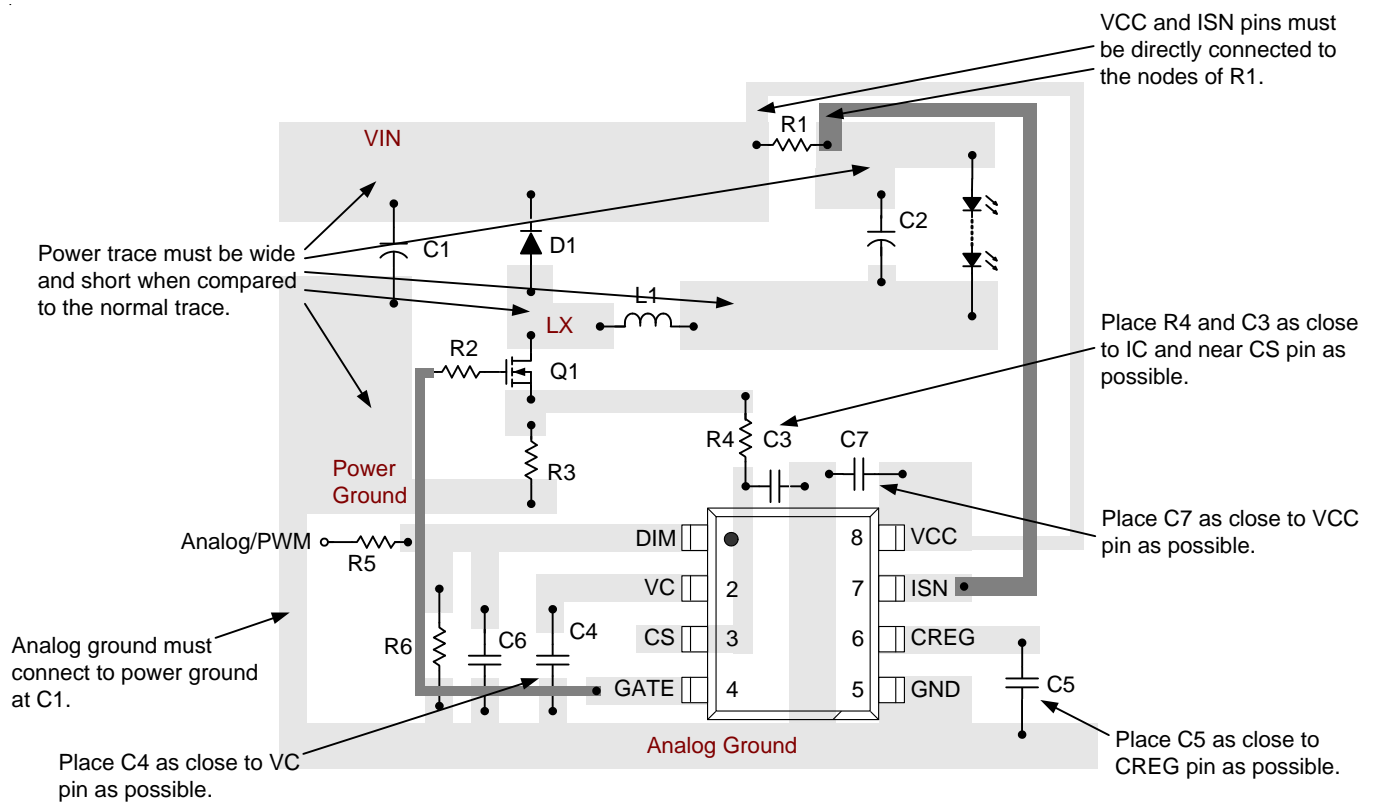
VCC and ISN pins must be directly connected to the nodes of R1.

R1

VIN

C2

C1

D1

Power trace must be wide and short when compared to the normal trace.

L1

LX

Place R4 and C3 as close to IC and near CS pin as possible.

R2

Q1

R4

C3

C7

R3

Power Ground

Place C7 as close to VCC pin as possible.

Analog/PWM

R5

DIM

8

VCC

VC

2

7

ISN

CS

3

6

CREG

R6

C6

C4

GATE

4

5

GND

C5

Analog ground must connect to power ground at C1.

Analog Ground

Place C5 as close to CREG pin as possible.

Place C4 as close to VC pin as possible.